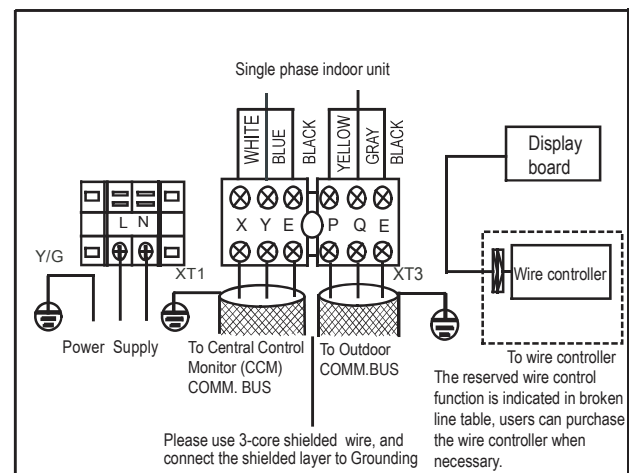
Single phase indoor unit

WHITE
BLUE
BLACK
YELLOW
GRAY
BLACK

Display board

L N

X Y E P Q E

Y/G

XT1

XT3

Wire controller

Power Supply

To Central Control Monitor (CCM) COMM. BUS

To Outdoor COMM.BUS

To wire controller

The reserved wire control function is indicated in broken line table, users can purchase the wire controller when necessary.

Please use 3-core shielded wire, and connect the shielded layer to Grounding